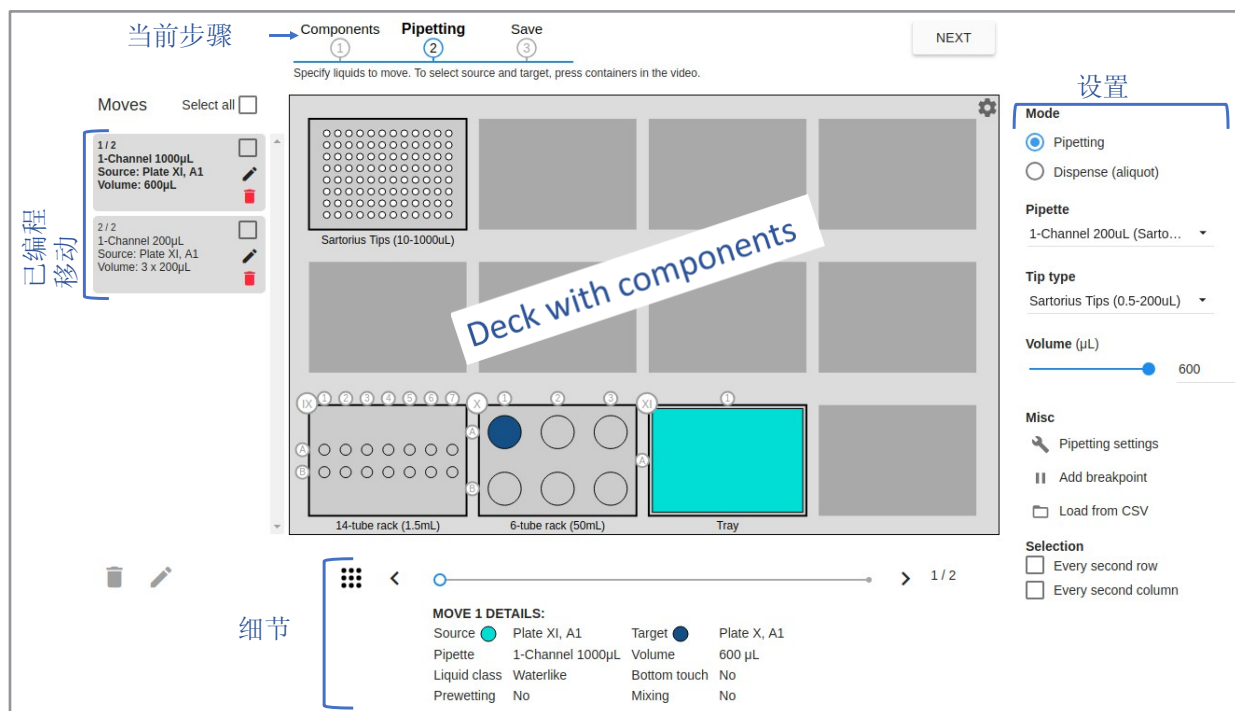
当前步骤

Components 1 Pipetting 2 Save 3

NEXT

Specify liquids to move. To select source and target, press containers in the video.

设置

Moves Select all

已编辑程移动

1 / 2
1-Channel 1000µL
Source: Plate XI, A1
Volume: 600µL

2 / 2
1-Channel 200µL
Source: Plate XI, A1
Volume: 3 x 200µL

Sartorius Tips (10-1000uL)

Deck with components

IX 1 2 3 4 5 6 7
A
B
14-tube rack (1.5mL)

X 1 2 3
A
B
6-tube rack (50mL)

XI 1
A
Tray

Mode
Pipetting
Dispense (aliquot)

Pipette
1-Channel 200uL (Sarto...

Tip type
Sartorius Tips (0.5-200uL)

Volume (µL)
600

Misc
Pipetting settings
Add breakpoint
Load from CSV

Selection
Every second row
Every second column

1 / 2

细节

MOVE 1 DETAILS:

| Source | Plate XI, A1 | Target | Plate X, A1 |
|---|---|---|---|
| Pipette | 1-Channel 1000µL | Volume | 600 µL |
| Liquid class | Waterlike | Bottom touch | No |
| Prewetting | No | Mixing | No |